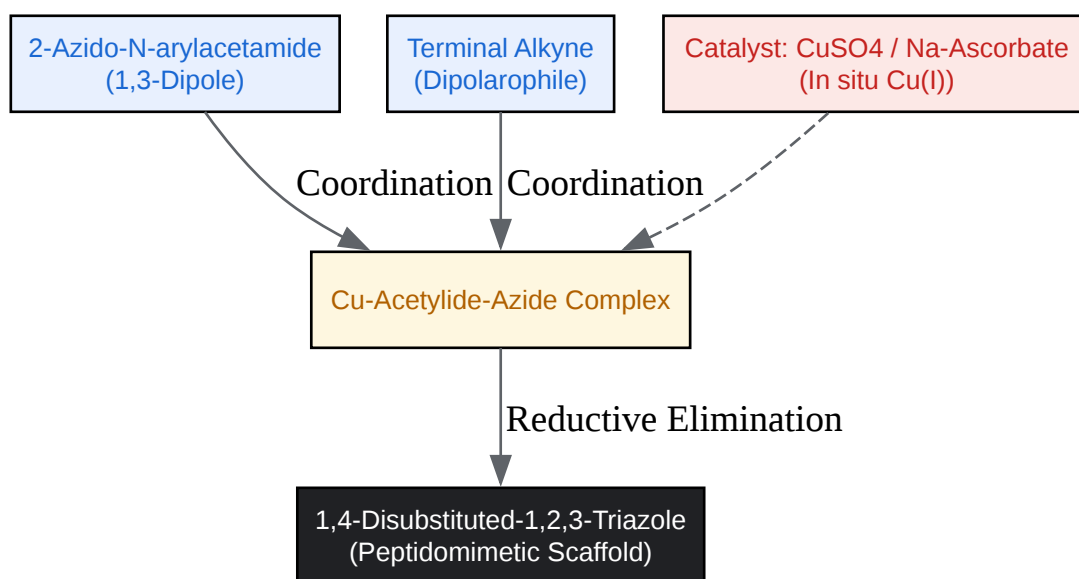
2-Azido-N-arylacetamide
(1,3-Dipole)

Terminal Alkyne
(Dipolarophile)

Catalyst: CuSO4 / Na-Ascorbate
(In situ Cu(I))

Coordination

Coordination

Cu-Acetylide-Azide Complex

Reductive Elimination

1,4-Disubstituted-1,2,3-Triazole
(Peptidomimetic Scaffold)